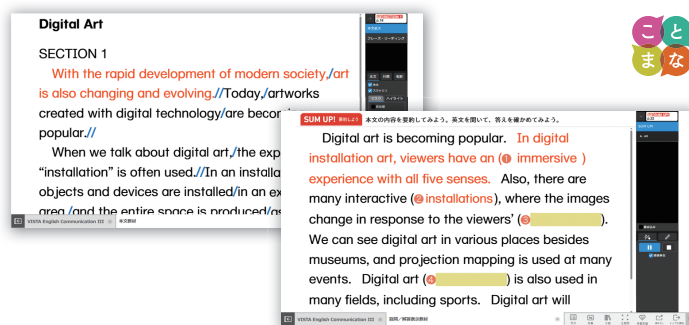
Digital Art

SECTION 1

With the rapid development of modern society,/art is also changing and evolving.//Today,/artworks created with digital technology/are becon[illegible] popular.//

When we talk about digital art,/the exp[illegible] "installation" is often used.//In an installa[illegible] objects and devices are installed/in an ex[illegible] area,/and the entire space is produced/as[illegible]

VISTA English Communication III

こと まな

SUM UP! 要約しよう 本文の内容を要約してみよう。英文を聞いて、答えを確かめてみよう。

Digital art is becoming popular. In digital installation art, viewers have an (1 immersive ) experience with all five senses. Also, there are many interactive (2 installations), where the images change in response to the viewers' (3 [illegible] ). We can see digital art in various places besides museums, and projection mapping is used at many events. Digital art (4 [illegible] ) is also used in many fields, including sports. Digital art will

VISTA English Communication III

SUM UP

フレーズ・リーディング